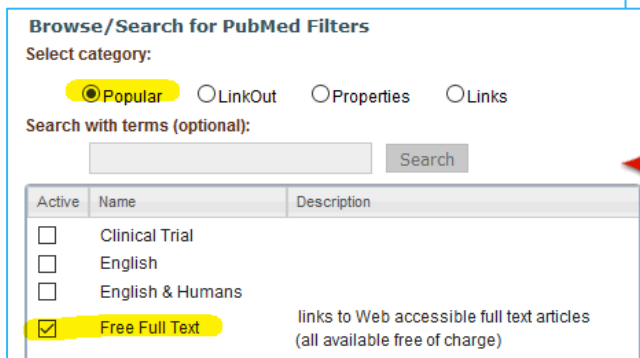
Browse/Search for PubMed Filters

Select category:

Popular LinkOut Properties Links

Search with terms (optional):

Search

| Active | Name | Description |
|---|---|---|
| | Clinical Trial | |
| | English | |
| | English & Humans | |
| | Free Full Text | links to Web accessible full text articles (all available free of charge) |